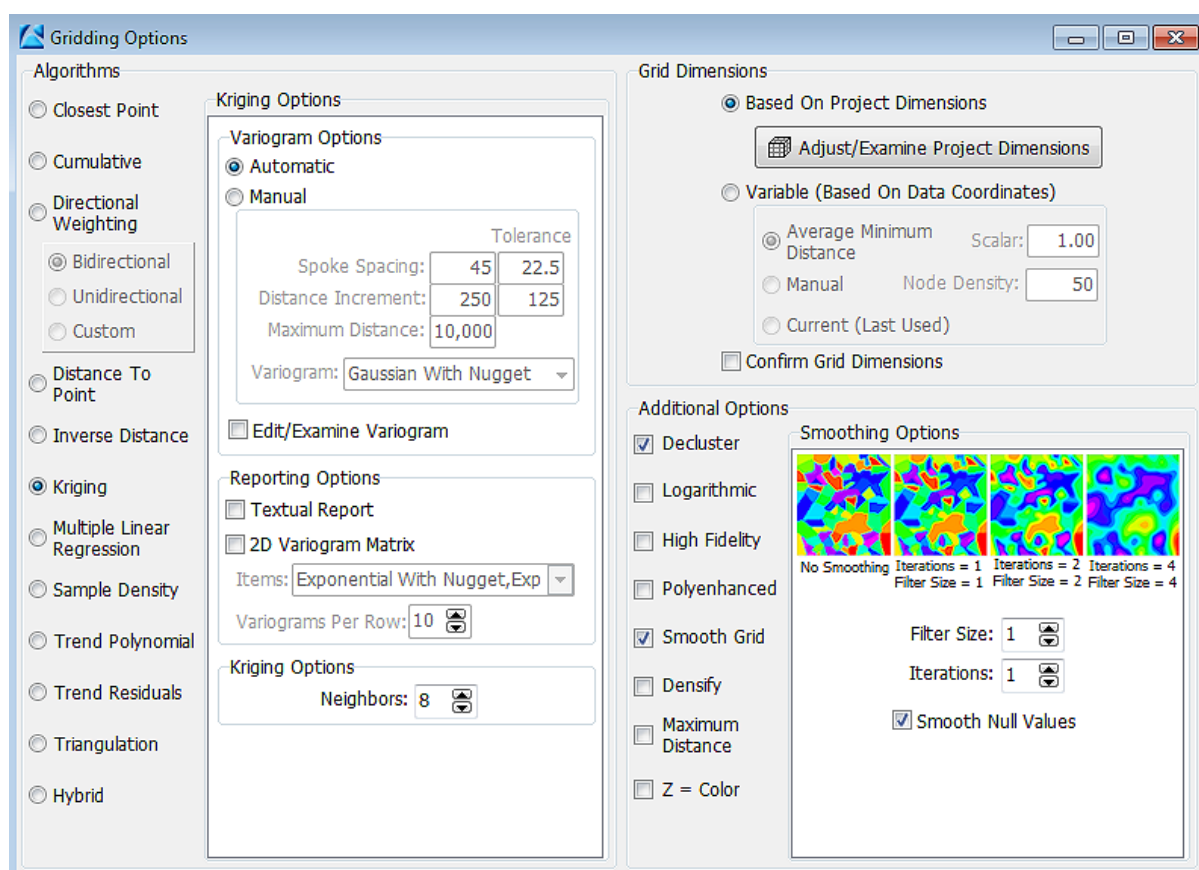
Gridding Options

Algorithms

Closest Point

Cumulative

Directional Weighting

Bidirectional

Unidirectional

Custom

Distance To Point

Inverse Distance

Kriging

Multiple Linear Regression

Sample Density

Trend Polynomial

Trend Residuals

Triangulation

Hybrid

Kriging Options

Variogram Options

Automatic

Manual

Tolerance

Spoke Spacing: 45 22.5

Distance Increment: 250 125

Maximum Distance: 10,000

Variogram: Gaussian With Nugget

Edit/Examine Variogram

Reporting Options

Textual Report

2D Variogram Matrix

Items: Exponential With Nugget,Exp

Variograms Per Row: 10

Kriging Options

Neighbors: 8

Grid Dimensions

Based On Project Dimensions

Adjust/Examine Project Dimensions

Variable (Based On Data Coordinates)

Average Minimum Distance

Scalar: 1.00

Manual

Node Density: 50

Current (Last Used)

Confirm Grid Dimensions

Additional Options

Decluster

Logarithmic

High Fidelity

Polyenhanced

Smooth Grid

Densify

Maximum Distance

Z = Color

Smoothing Options

No Smoothing

Iterations = 1 Filter Size = 1

Iterations = 2 Filter Size = 2

Iterations = 4 Filter Size = 4

Filter Size: 1

Iterations: 1

Smooth Null Values